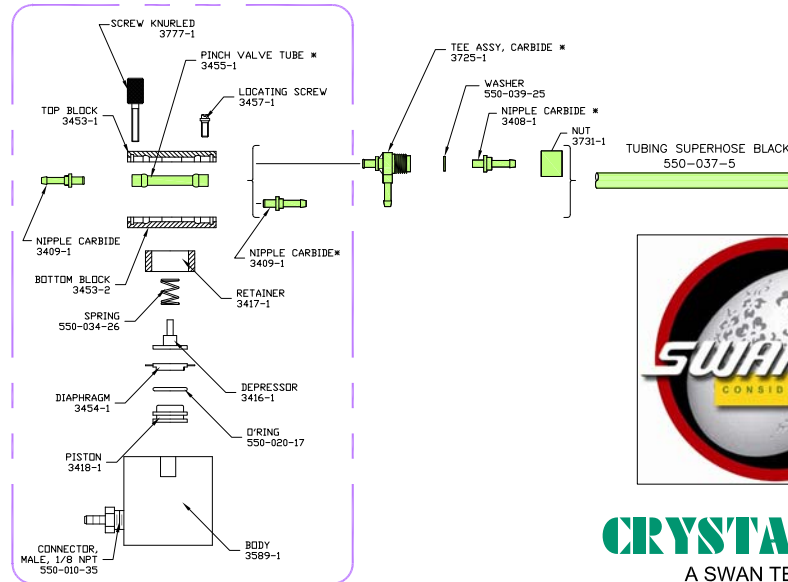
SCREW KNURLED
3777-1

PINCH VALVE TUBE *
3455-1

LOCATING SCREW
3457-1

TOP BLOCK
3453-1

TEE ASSY, CARBIDE *
3725-1

WASHER
550-039-25

NIPPLE CARBIDE *
3408-1

NUT
3731-1

TUBING SUPERHOSE BLACK
550-037-5

NIPPLE CARBIDE
3409-1

NIPPLE CARBIDE*
3409-1

BOTTOM BLOCK
3453-2

RETAINER
3417-1

SPRING
550-034-26

DEPRESSOR
3416-1

DIAPHRAGM
3454-1

O'RING
550-020-17

PISTON
3418-1

BODY
3589-1

CONNECTOR,
MALE, 1/8 NPT
550-010-35

SWA
CONSID

CRYSTA
A SWAN TE